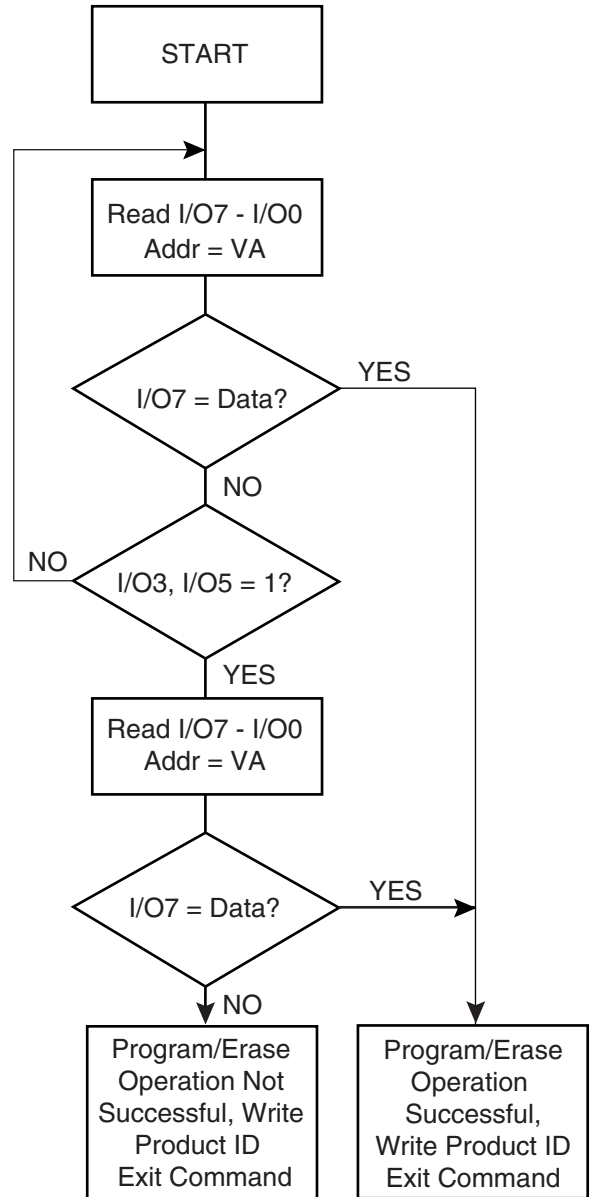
START

Read I/O7 - I/O0
Addr = VA

I/O7 = Data?

YES

NO

NO

I/O3, I/O5 = 1?

YES

Read I/O7 - I/O0
Addr = VA

I/O7 = Data?

YES

NO

Program/Erase Operation Not Successful, Write Product ID Exit Command

Program/Erase Operation Successful, Write Product ID Exit Command